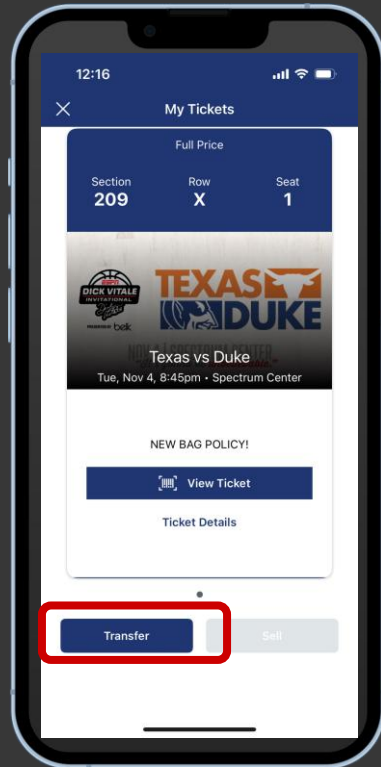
12:16

My Tickets

Full Price

| Section | Row | Seat |
|---|---|---|
| 209 | X | 1 |

DICK VITALE INVITATIONAL

belk

TEXAS DUKE

Texas vs Duke

Tue, Nov 4, 8:45pm • Spectrum Center

NEW BAG POLICY!

View Ticket

Ticket Details

Transfer

Sell